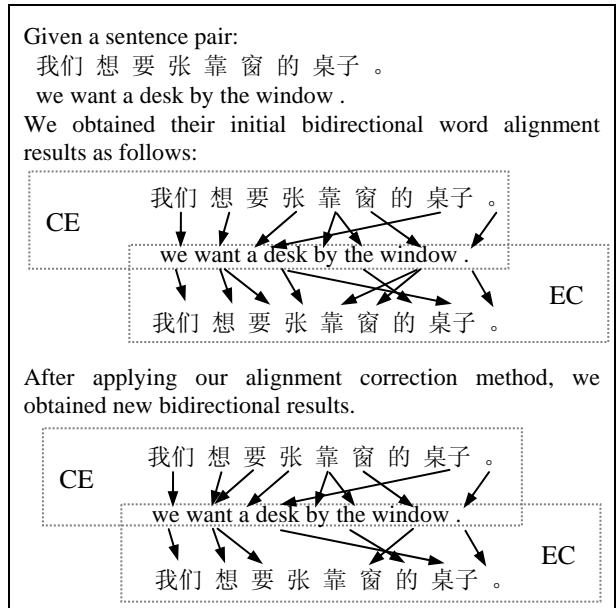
Given a sentence pair:
我们 想 要 张 靠 窗 的 桌子 。
we want a desk by the window .

We obtained their initial bidirectional word alignment results as follows:

CE

我们 想 要 张 靠 窗 的 桌子 。

we want a desk by the window .

EC

我们 想 要 张 靠 窗 的 桌子 。

After applying our alignment correction method, we obtained new bidirectional results.

CE

我们 想 要 张 靠 窗 的 桌子 。

we want a desk by the window .

EC

我们 想 要 张 靠 窗 的 桌子 。